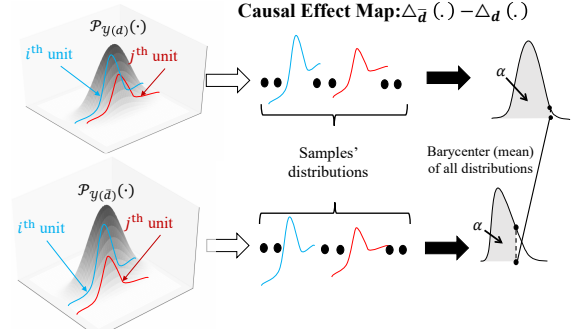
Causal Effect Map: $\triangle_{\bar{d}}(.) - \triangle_{d}(.)$

$\mathcal{P}_{y(d)}(\cdot)$

$i^{\text{th}}$ unit

$j^{\text{th}}$ unit

$\alpha$

Samples' distributions

Barycenter (mean) of all distributions

$\mathcal{P}_{y(\bar{d})}(\cdot)$

$i^{\text{th}}$ unit

$j^{\text{th}}$ unit

$\alpha$